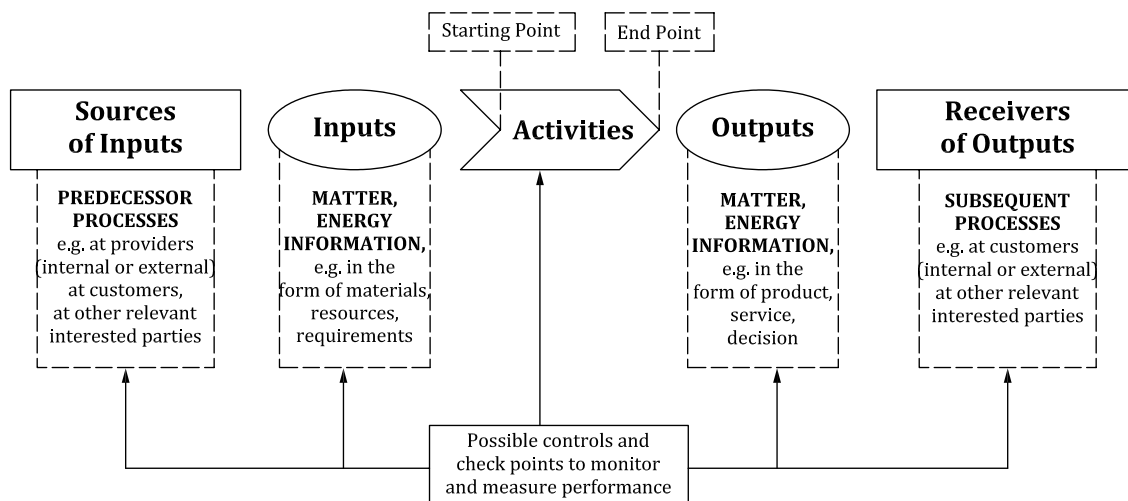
Starting Point

End Point

Sources of Inputs

PREDECESSOR PROCESSES
e.g. at providers (internal or external) at customers, at other relevant interested parties

Inputs

MATTER, ENERGY INFORMATION,
e.g. in the form of materials, resources, requirements

Activities

Outputs

MATTER, ENERGY INFORMATION,
e.g. in the form of product, service, decision

Receivers of Outputs

SUBSEQUENT PROCESSES
e.g. at customers (internal or external) at other relevant interested parties

Possible controls and check points to monitor and measure performance